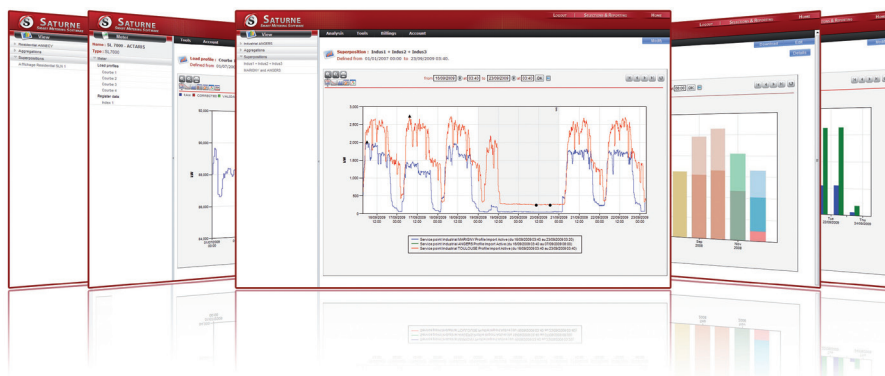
SATURNE
SMART METERING SOFTWARE

View
Residential ANIDEC
Aggregations
Superpositions
Residential BLH

SATURNE
SMART METERING SOFTWARE
Meter
Name : SL 7800 - ACTARIS
Type : SL7000
Meter
Load profiles
Courbe 1
Courbe 2
Courbe 3
Courbe 4
Register data
Index 1

Tools Account
Load profiles : Courbe
Defined from 01/07/2007

SATURNE
SMART METERING SOFTWARE
Logout Selection & Reporting Home
Analysis Tools Billings Account
View
Industrial ANGERS
Aggregations
Superpositions
Index1 + Index2 + Index3
ANGERS and ANGERS
Superposition : Index1 + Index2 + Index3
Defined from 01/01/2007 00:00 to 23/09/2009 03:40.
From 15/09/2009 03:40 to 23/09/2009 03:40
kW
3,000
2,500
2,000
1,500
1,000
500
0
16/09/2009 12:00
17/09/2009 12:00
18/09/2009 12:00
19/09/2009 12:00
20/09/2009 12:00
21/09/2009 12:00
22/09/2009 12:00
23/09/2009 12:00
Service point Industrial ANGERS Profile Import Active (kW) 16/09/2009 03:40 to 23/09/2009 03:40
Service point Industrial ANGERS Profile Import Active (kW) 16/09/2009 03:40 to 23/09/2009 03:40
Service point Industrial TOULOUSE Profile Import Active (kW) 16/09/2009 03:40 to 23/09/2009 03:40

Logout Selection & Reporting Home
Download
Dec 2008
Nov 2008

Home
Tue 22/09/2009